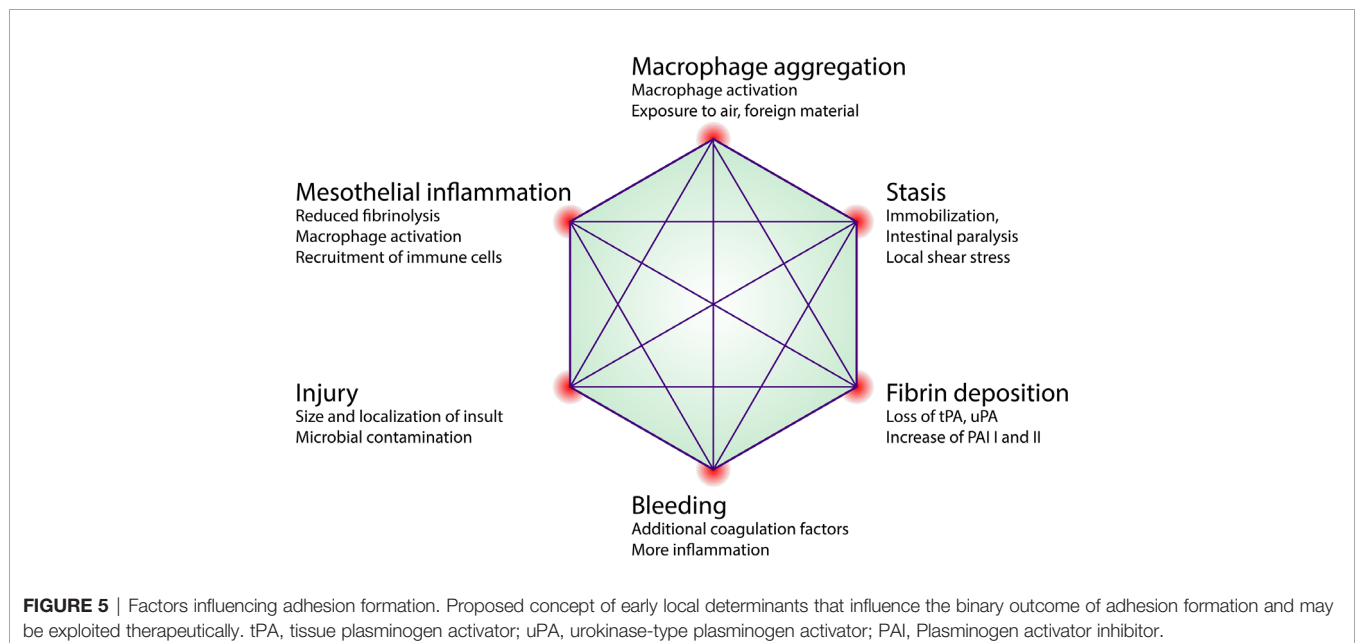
Macrophage aggregation
Macrophage activation
Exposure to air, foreign material

Mesothelial inflammation
Reduced fibrinolysis
Macrophage activation
Recruitment of immune cells

Stasis
Immobilization,
Intestinal paralysis
Local shear stress

Injury
Size and localization of insult
Microbial contamination

Fibrin deposition
Loss of tPA, uPA
Increase of PAI I and II

Bleeding
Additional coagulation factors
More inflammation

FIGURE 5 | Factors influencing adhesion formation. Proposed concept of early local determinants that influence the binary outcome of adhesion formation and may be exploited therapeutically. tPA, tissue plasminogen activator; uPA, urokinase-type plasminogen activator; PAI, Plasminogen activator inhibitor.